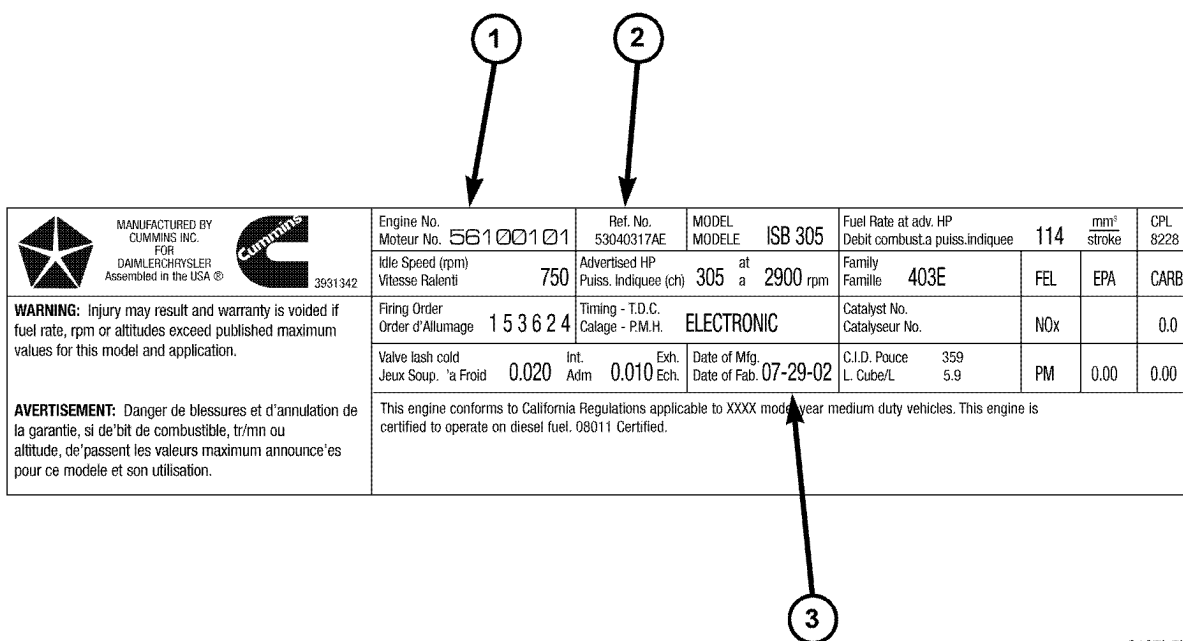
1
2

MANUFACTURED BY CUMMINS INC. FOR DAIMLERCHRYSLER Assembled in the USA ®

Cummins

3931342

Engine No.
Moteur No. 56100101

Ref. No.
53040317AE

MODEL
MODELE ISB 305

Fuel Rate at adv. HP
Debit combust.a puiss.indiquee 114 $\frac{mm^3}{stroke}$

CPL
8228

Idle Speed (rpm)
Vitesse Ralenti 750

Advertised HP
Puiss. Indiquee (ch) 305 at a 2900 rpm

Family
Famille 403E

FEL

EPA

CARB

WARNING: Injury may result and warranty is voided if fuel rate, rpm or altitudes exceed published maximum values for this model and application.

Firing Order
Order d'Allumage 1 5 3 6 2 4

Timing - T.D.C.
Calage - P.M.H. ELECTRONIC

Catalyst No.
Catalyseur No.

NOx

0.0

Valve lash cold
Jeux Soup. 'a Froid 0.020 Int. Adm 0.010 Exh. Ech.

Date of Mfg.
Date of Fab. 07-29-02

C.I.D. Pouce 359
L. Cube/L 5.9

PM

0.00

0.00

AVERTISEMENT: Danger de blessures et d'annulation de la garantie, si de'bit de combustible, tr/mn ou altitude, de'passent les valeurs maximum announce'es pour ce modele et son utilisation.

This engine conforms to California Regulations applicable to XXXX model year medium duty vehicles. This engine is certified to operate on diesel fuel. 08011 Certified.

3